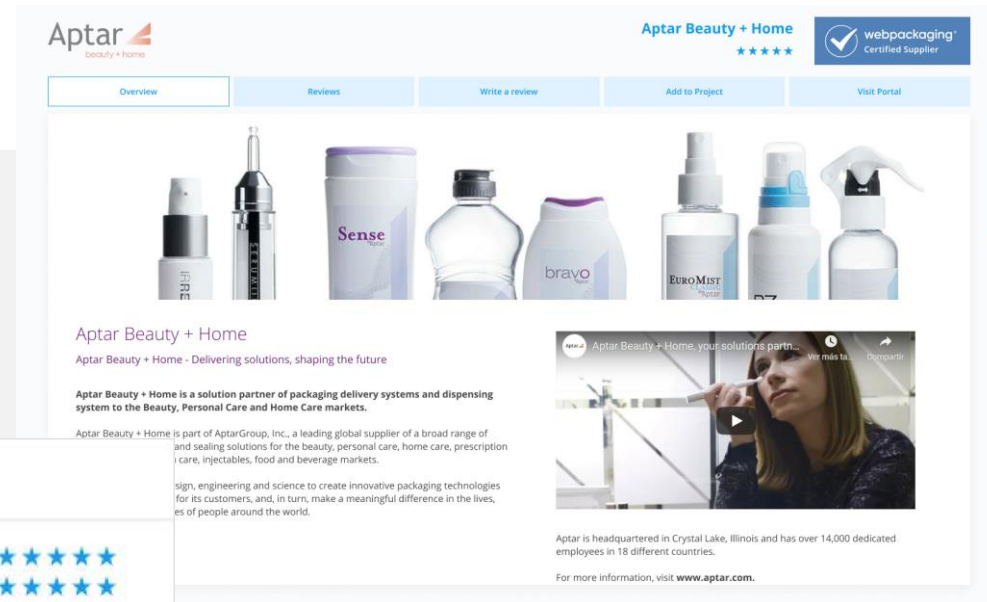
Aptar
beauty + home

Aptar Beauty + Home
★★★★★

webpackaging
Certified Supplier

Overview
Reviews
Write a review
Add to Project
Visit Portal

IRRE
SERUM
Sense
bravo
EUROMIST
PZ

Aptar Beauty + Home

Aptar Beauty + Home - Delivering solutions, shaping the future

Aptar Beauty + Home is a solution partner of packaging delivery systems and dispensing system to the Beauty, Personal Care and Home Care markets.

Aptar Beauty + Home is part of AptarGroup, Inc., a leading global supplier of a broad range of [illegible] and sealing solutions for the beauty, personal care, home care, prescription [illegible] care, injectables, food and beverage markets.

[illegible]sign, engineering and science to create innovative packaging technologies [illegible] for its customers, and, in turn, make a meaningful difference in the lives, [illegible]es of people around the world.

Aptar Beauty + Home, your solutions partn...
Ver más ta...
Compartir

Aptar is headquartered in Crystal Lake, Illinois and has over 14,000 dedicated employees in 18 different countries.

For more information, visit www.aptar.com.

★★★★★
★★★★★